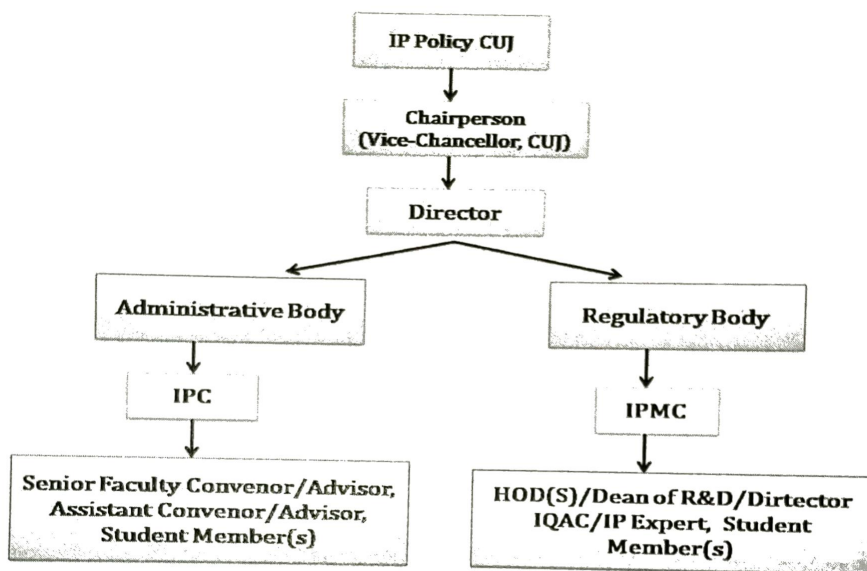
IP Policy CUJ

Chairperson
(Vice-Chancellor, CUJ)

Director

Administrative Body

IPC

Senior Faculty Convenor/Advisor, Assistant Convenor/Advisor, Student Member(s)

Regulatory Body

IPMC

HOD(S)/Dean of R&D/Dirtector IQAC/IP Expert, Student Member(s)